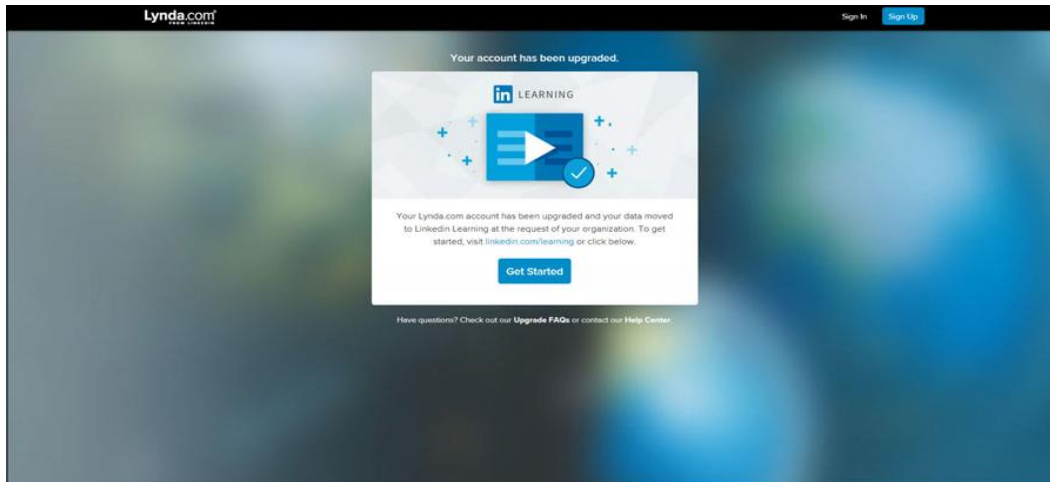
Lynda.com
FROM LINKEDIN

Sign In Sign Up

Your account has been upgraded.

in LEARNING

Your Lynda.com account has been upgraded and your data moved to Linkedin Learning at the request of your organization. To get started, visit linkedin.com/learning or click below.

Get Started

Have questions? Check out our Upgrade FAQs or contact our Help Center.